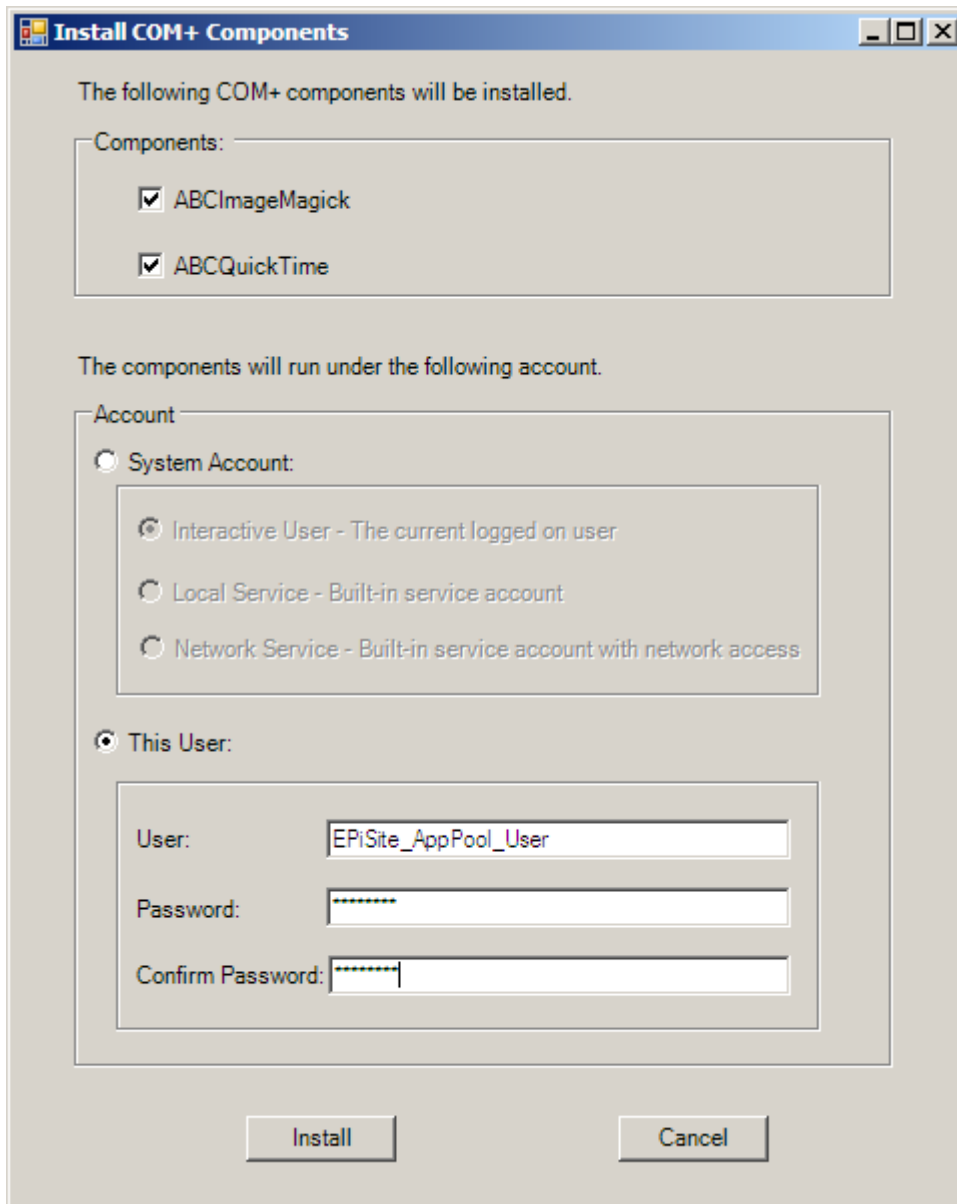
Install COM+ Components

The following COM+ components will be installed.

Components:

ABCImageMagick

ABCQuickTime

The components will run under the following account.

Account

System Account:

Interactive User - The current logged on user

Local Service - Built-in service account

Network Service - Built-in service account with network access

This User:

User: EPiSite_AppPool_User

Password: *********

Confirm Password: *********

Install

Cancel